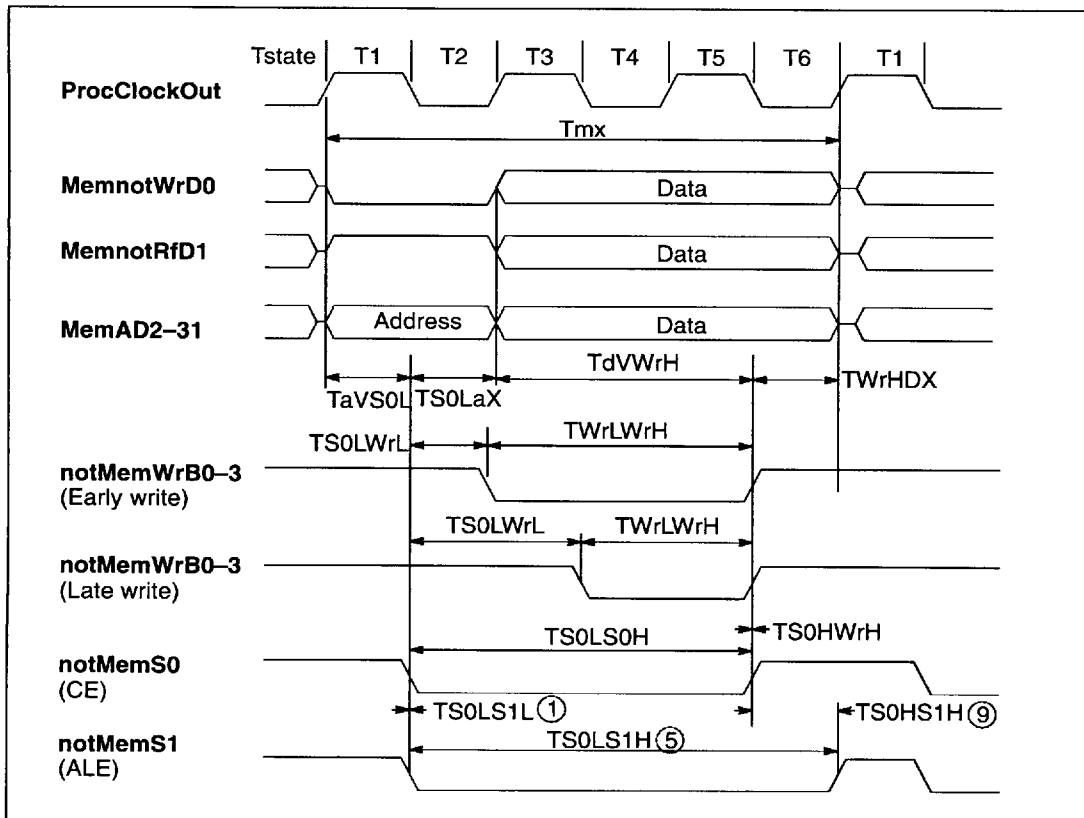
Tstate T1 T2 T3 T4 T5 T6 T1

ProcClockOut

Tmx

MemnotWrD0

Data

MemnotRfD1

Data

MemAD2–31

Address

Data

TaVS0L TS0LaX TdVWrH TWrHDX

TS0LWrL TWrLWrH

notMemWrB0–3
(Early write)

TS0LWrL TWrLWrH

notMemWrB0–3
(Late write)

TS0LS0H TS0HWrH

notMemS0
(CE)

TS0LS1L ① TS0HS1H ⑨

TS0LS1H ⑤

notMemS1
(ALE)